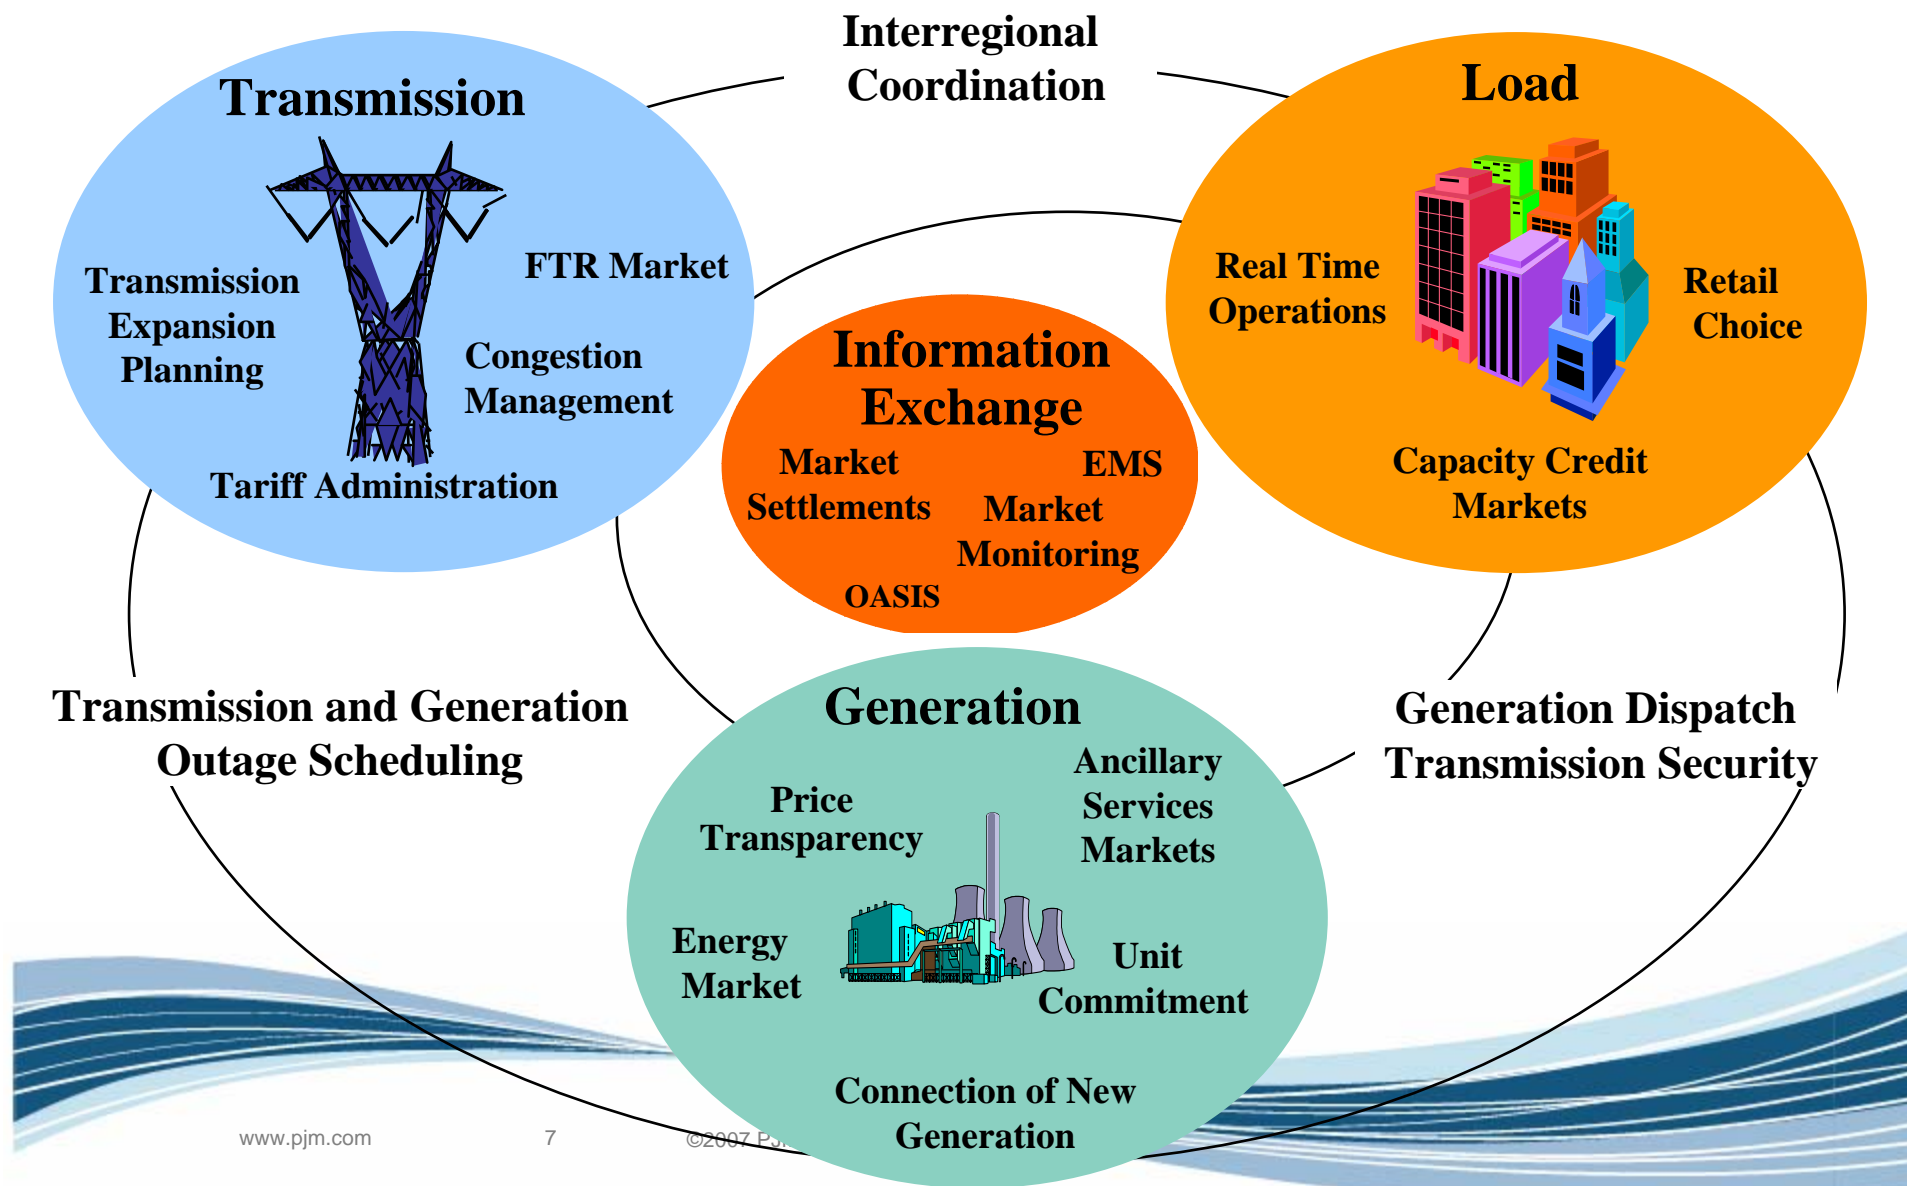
Interregional Coordination

Transmission

Transmission Expansion Planning

FTR Market

Congestion Management

Tariff Administration

Load

Real Time Operations

Retail Choice

Capacity Credit Markets

Information Exchange

Market Settlements

EMS

Market Monitoring

OASIS

Transmission and Generation Outage Scheduling

Generation Dispatch Transmission Security

Generation

Price Transparency

Ancillary Services Markets

Energy Market

Unit Commitment

Connection of New Generation

www.pjm.com 7 ©2007 PJ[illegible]